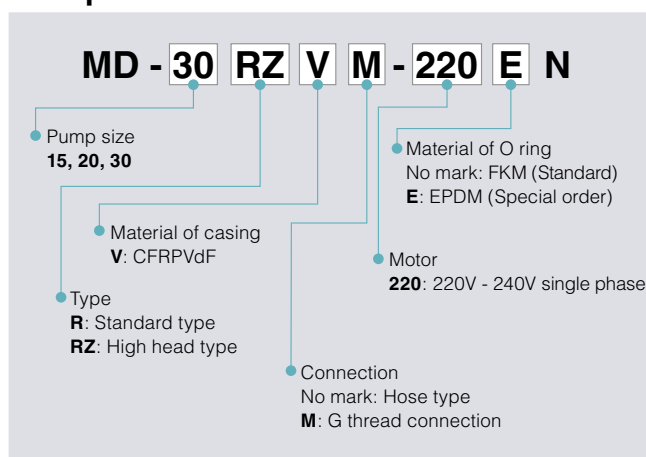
MD - 30 RZ V M - 220 E N

Pump size
**15, 20, 30**

Material of O ring
No mark: FKM (Standard)
**E**: EPDM (Special order)

Material of casing
**V**: CFRPVdF

Motor
**220**: 220V - 240V single phase

Type
**R**: Standard type
**RZ**: High head type

Connection
No mark: Hose type
**M**: G thread connection